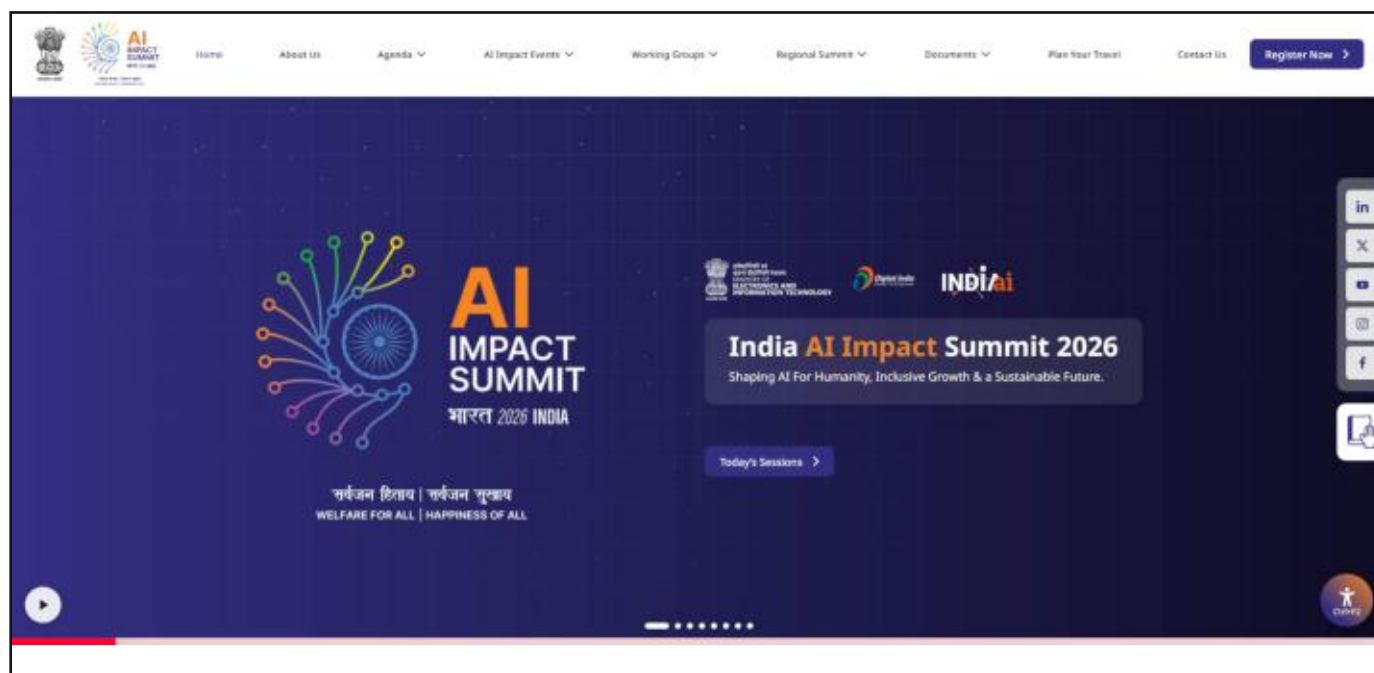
AI IMPACT SUMMIT

Home About Us Agenda AI Impact Events Working Groups Regional Summit Documents Plan Your Travel Contact Us Register Now

AI IMPACT SUMMIT
भारत 2026 INDIA

सर्वजन हिताय | सर्वजन सुखाय
WELFARE FOR ALL | HAPPINESS OF ALL

MINISTRY OF ELECTRONICS AND INFORMATION TECHNOLOGY
Digital India
INDIAai

India AI Impact Summit 2026
Shaping AI For Humanity, Inclusive Growth & a Sustainable Future.

Today's Sessions

in
X
f